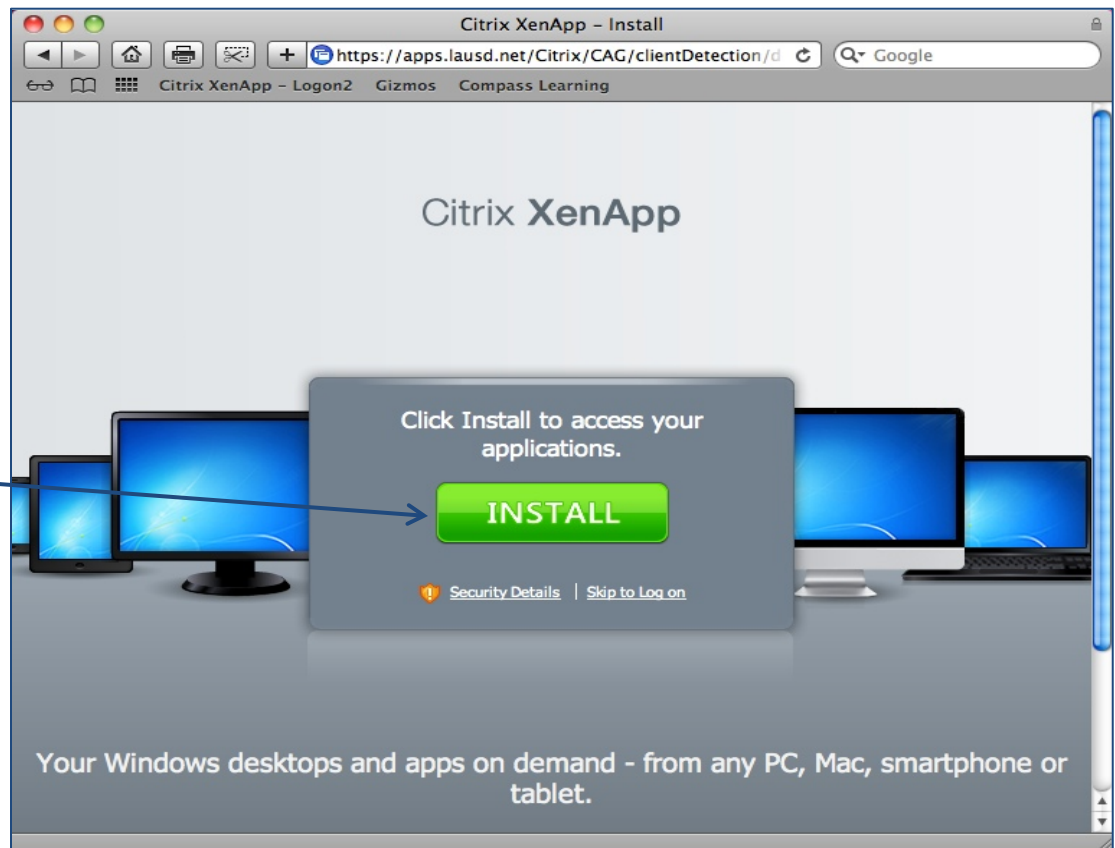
Citrix XenApp - Install

https://apps.lausd.net/Citrix/CAG/clientDetection/d

Google

Citrix XenApp - Logon2 Gizmos Compass Learning

Citrix XenApp

Click Install to access your applications.

INSTALL

Security Details | Skip to Log on

Your Windows desktops and apps on demand - from any PC, Mac, smartphone or tablet.